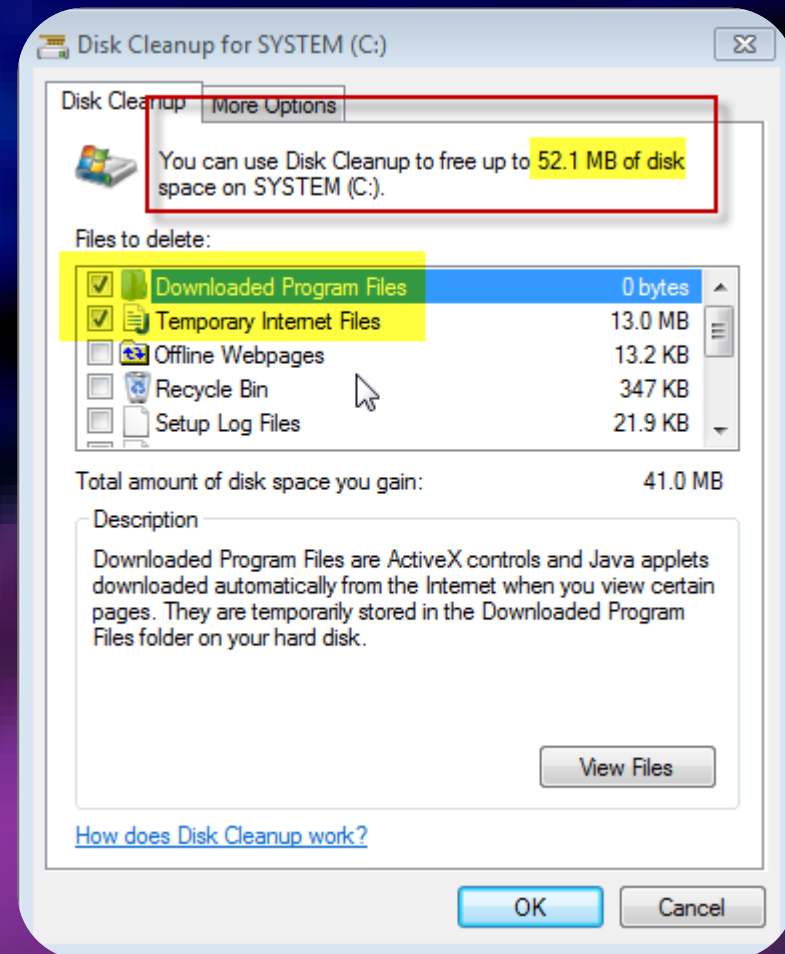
Disk Cleanup for SYSTEM (C:)

Disk Cleanup | More Options

You can use Disk Cleanup to free up to 52.1 MB of disk space on SYSTEM (C:).

Files to delete:

| | | |
|---|---|---|
| ☑ | Downloaded Program Files | 0 bytes |
| ☑ | Temporary Internet Files | 13.0 MB |
| ☐ | Offline Webpages | 13.2 KB |
| ☐ | Recycle Bin | 347 KB |
| ☐ | Setup Log Files | 21.9 KB |

Total amount of disk space you gain: 41.0 MB

Description

Downloaded Program Files are ActiveX controls and Java applets downloaded automatically from the Internet when you view certain pages. They are temporarily stored in the Downloaded Program Files folder on your hard disk.

View Files

How does Disk Cleanup work?

OK Cancel